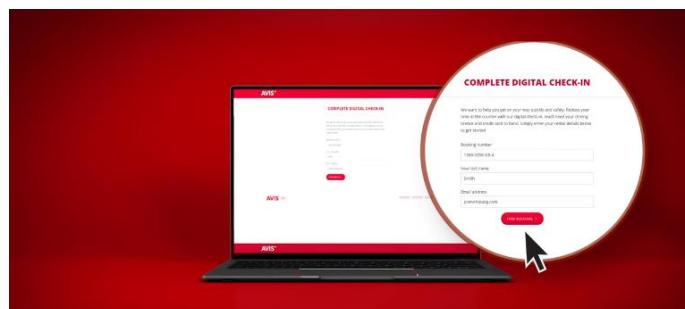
AVIS

COMPLETE DIGITAL CHECK-IN

AVIS

AVIS

COMPLETE DIGITAL CHECK-IN

We want to help you get on your way quickly and safely. Reduce your time at the counter with our digital check-in. You'll need your driving licence and credit card to hand. Simply enter your rental details below to get started.

Booking number*

1366-0206-US-6

Your last name

Smith

Email address

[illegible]

FIND BOOKING